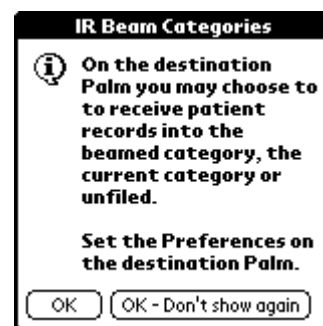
IR Beam Categories

On the destination Palm you may choose to receive patient records into the beamed category, the current category or unfiled.

Set the Preferences on the destination Palm.

OK

OK - Don't show again